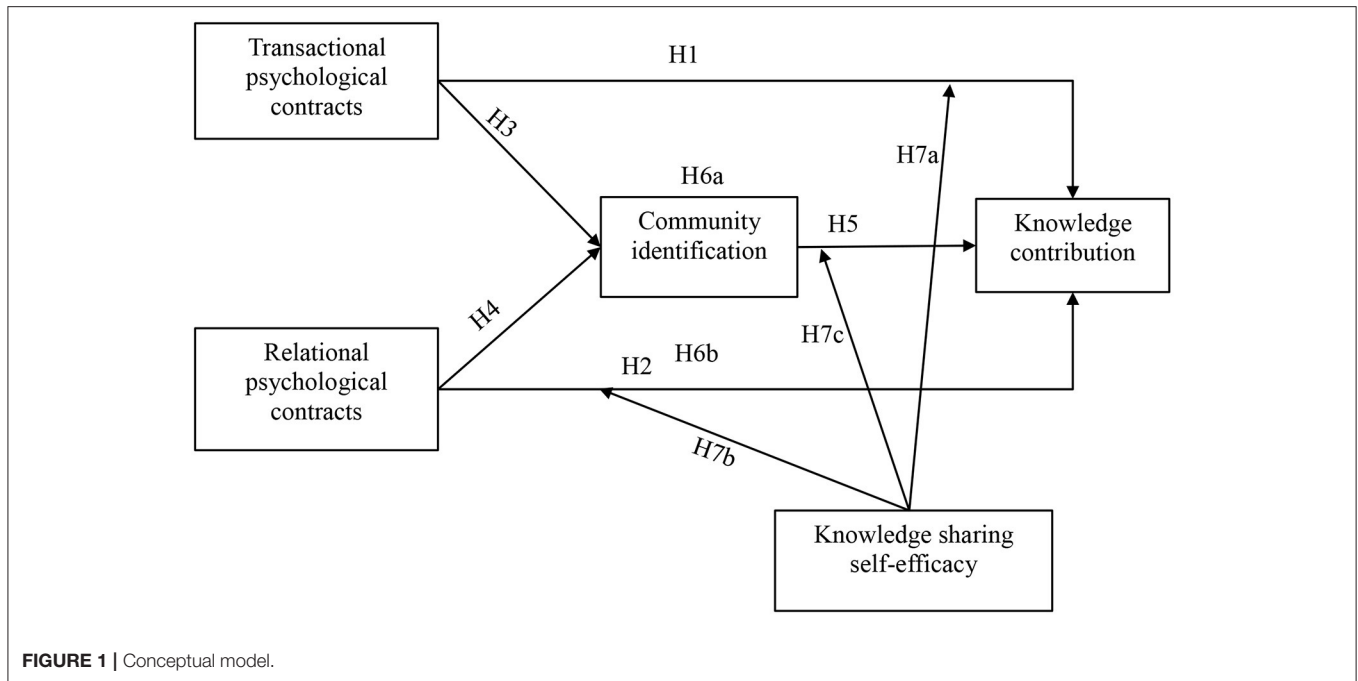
Transactional psychological contracts

H1

H3

H7a

H6a

Community identification

H5

Knowledge contribution

H4

H7c

Relational psychological contracts

H6b

H2

H7b

Knowledge sharing self-efficacy

FIGURE 1 | Conceptual model.